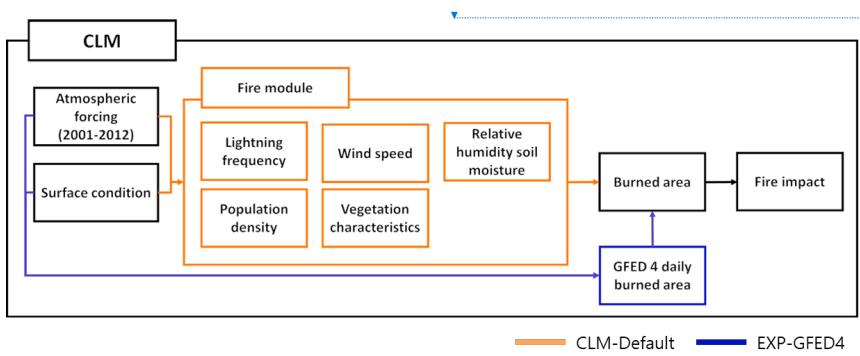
CLM

Atmospheric forcing (2001-2012)

Surface condition

Fire module

Lightning frequency

Wind speed

Relative humidity soil moisture

Population density

Vegetation characteristics

Burned area

Fire impact

GFED 4 daily burned area

CLM-Default

EXP-GFED4